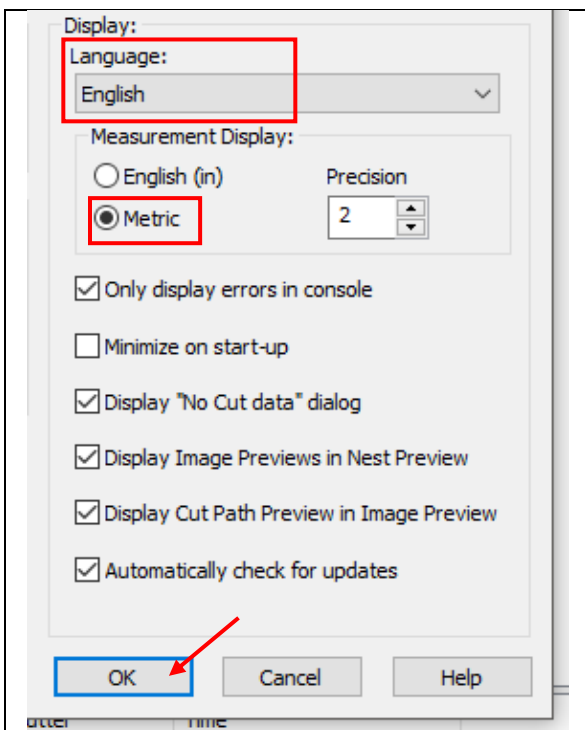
Display:

Language:

English

Measurement Display:

English (in)

Metric

Precision

2

Only display errors in console

Minimize on start-up

Display "No Cut data" dialog

Display Image Previews in Nest Preview

Display Cut Path Preview in Image Preview

Automatically check for updates

OK

Cancel

Help

utter

Time